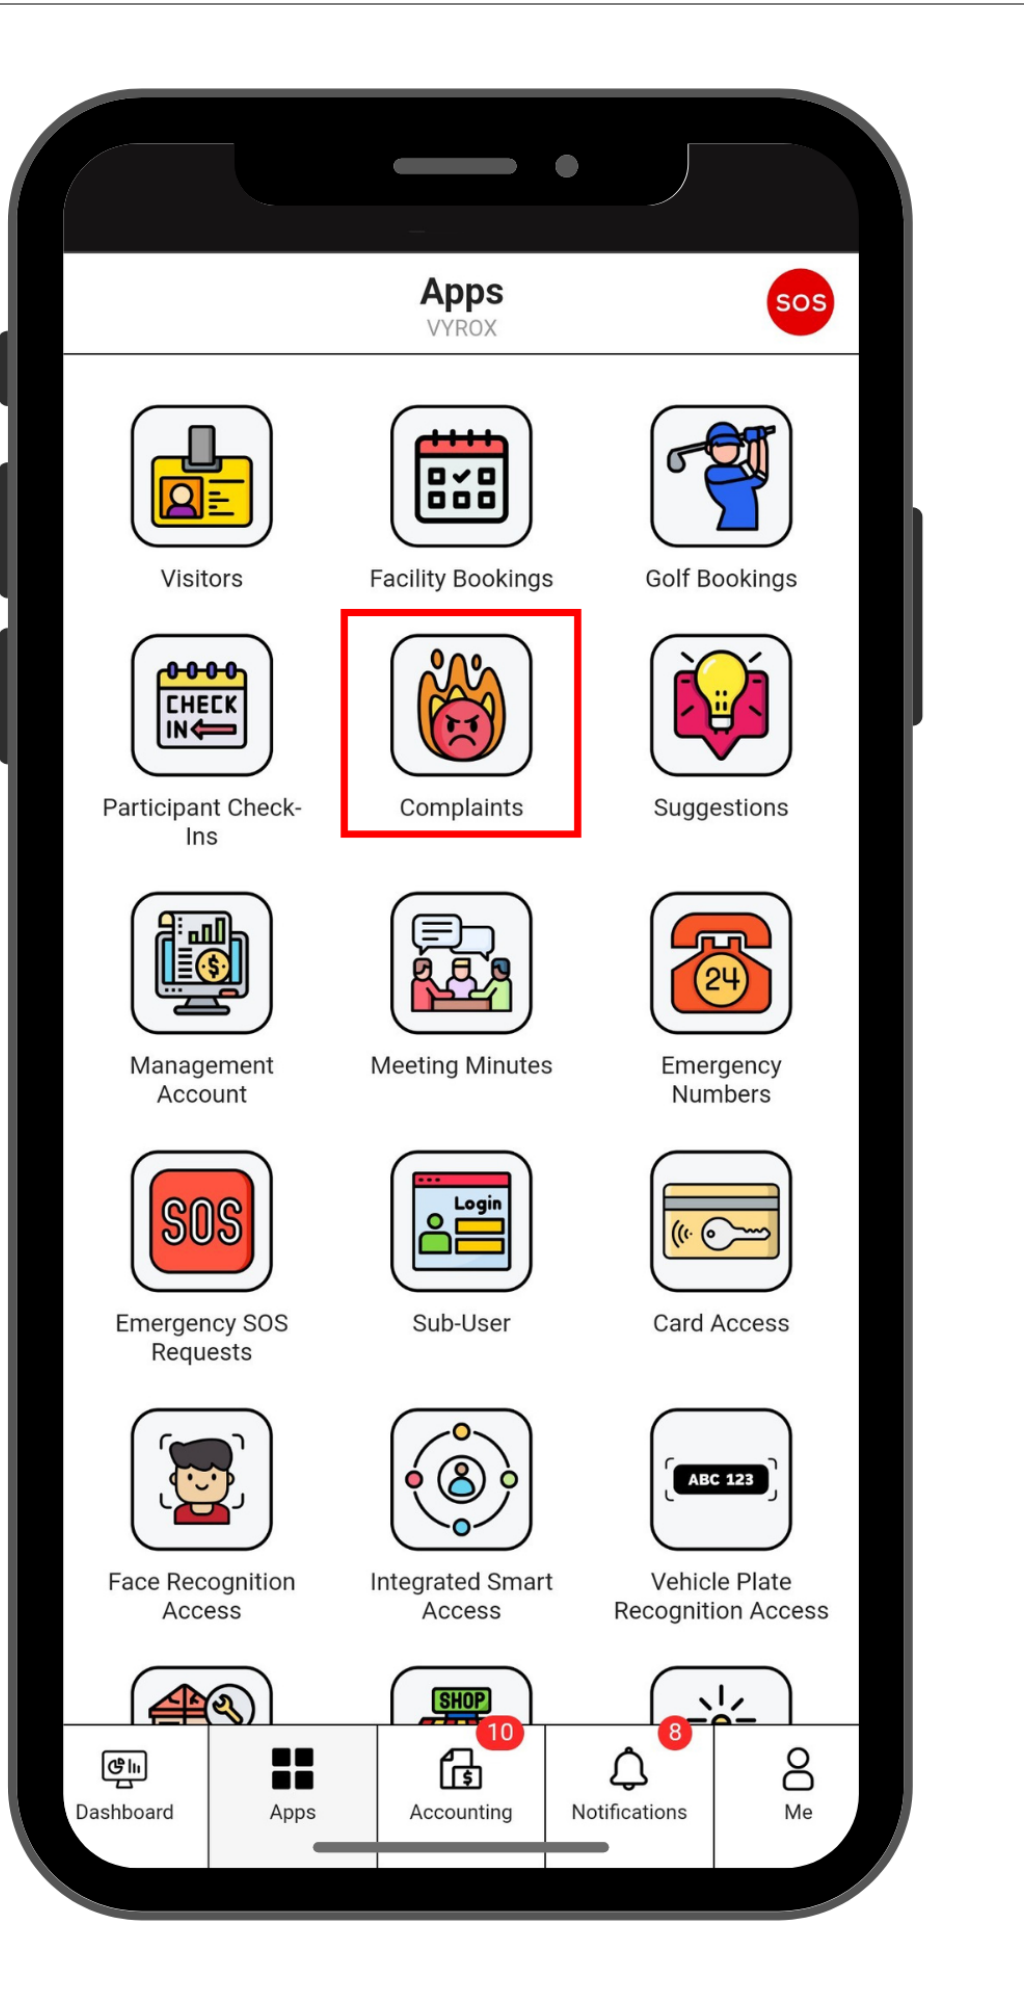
Apps
VYROX
SOS

Visitors
Facility Bookings
Golf Bookings

CHECK IN
Participant Check-Ins
Complaints
Suggestions

$
Management Account
Meeting Minutes
24
Emergency Numbers

SOS
Emergency SOS Requests
Login
Sub-User
Card Access

Face Recognition Access
Integrated Smart Access
ABC 123
Vehicle Plate Recognition Access

SHOP

Dashboard
Apps
10
Accounting
8
Notifications
Me